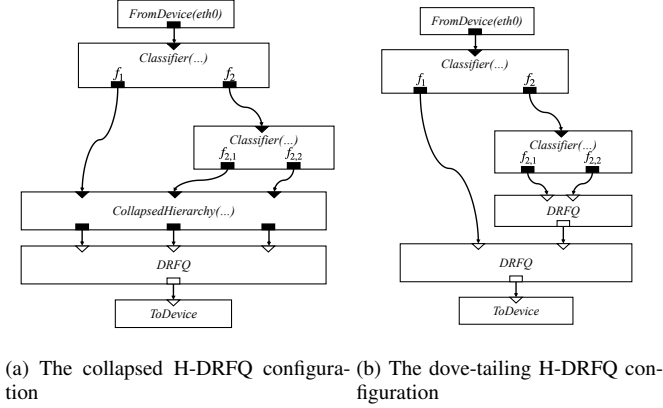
FromDevice(eth0)

Classifier(...)

$f_1$

$f_2$

Classifier(...)

$f_{2,1}$

$f_{2,2}$

CollapsedHierarchy(...)

DRFQ

ToDevice

FromDevice(eth0)

Classifier(...)

$f_1$

$f_2$

Classifier(...)

$f_{2,1}$

$f_{2,2}$

DRFQ

DRFQ

ToDevice

(a) The collapsed H-DRFQ configuration

(b) The dove-tailing H-DRFQ configuration